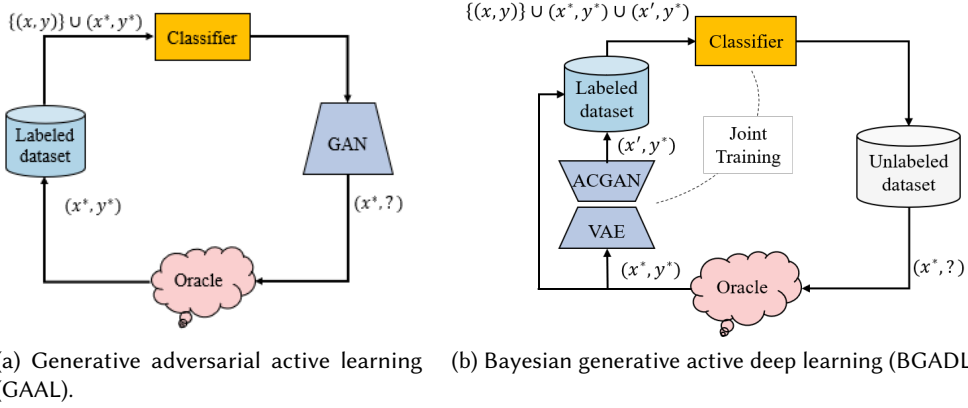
$\{(x, y)\} \cup (x^*, y^*)$

Classifier

Labeled dataset

GAN

$(x^*, y^*)$

$(x^*, ?)$

Oracle

(a) Generative adversarial active learning (GAAL).

$\{(x, y)\} \cup (x^*, y^*) \cup (x', y^*)$

Classifier

Labeled dataset

Joint Training

$(x', y^*)$

ACGAN

VAE

Unlabeled dataset

$(x^*, y^*)$

$(x^*, ?)$

Oracle

(b) Bayesian generative active deep learning (BGADL